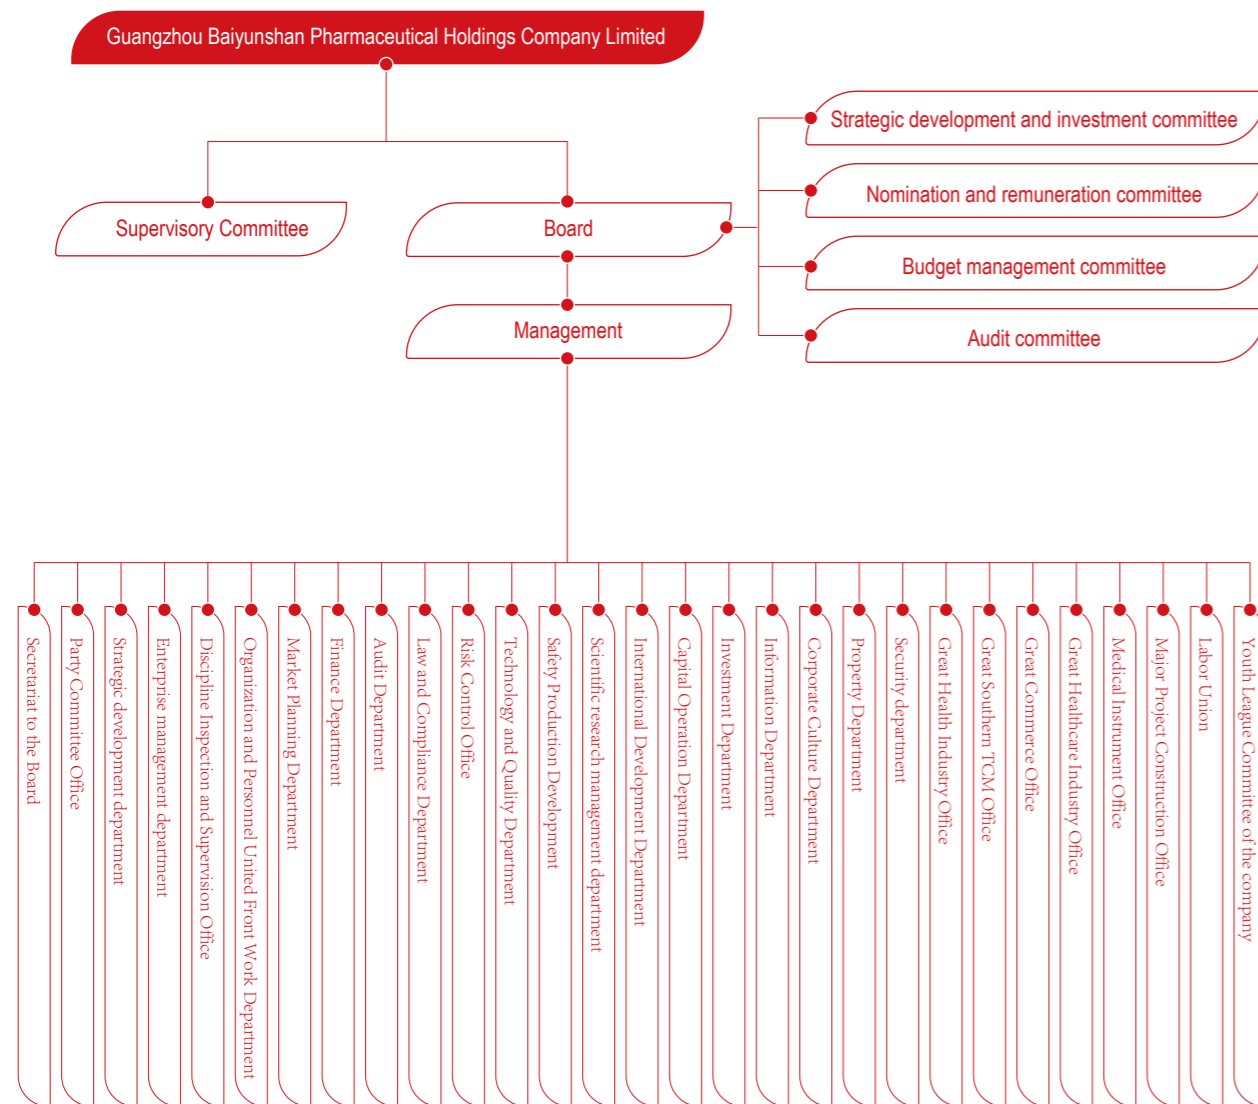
Guangzhou Baiyunshan Pharmaceutical Holdings Company Limited

Supervisory Committee

Board

Management

Strategic development and investment committee

Nomination and remuneration committee

Budget management committee

Audit committee

Secretariat to the Board

Party Committee Office

Strategic development department

Enterprise management department

Discipline Inspection and Supervision Office

Organization and Personnel United Front Work Department

Market Planning Department

Finance Department

Audit Department

Law and Compliance Department

Risk Control Office

Technology and Quality Department

Safety Production Development

Scientific research management department

International Development Department

Capital Operation Department

Investment Department

Information Department

Corporate Culture Department

Property Department

Security department

Great Health Industry Office

Great Southern TCM Office

Great Commerce Office

Great Healthcare Industry Office

Medical Instrument Office

Major Project Construction Office

Labor Union

Youth League Committee of the company